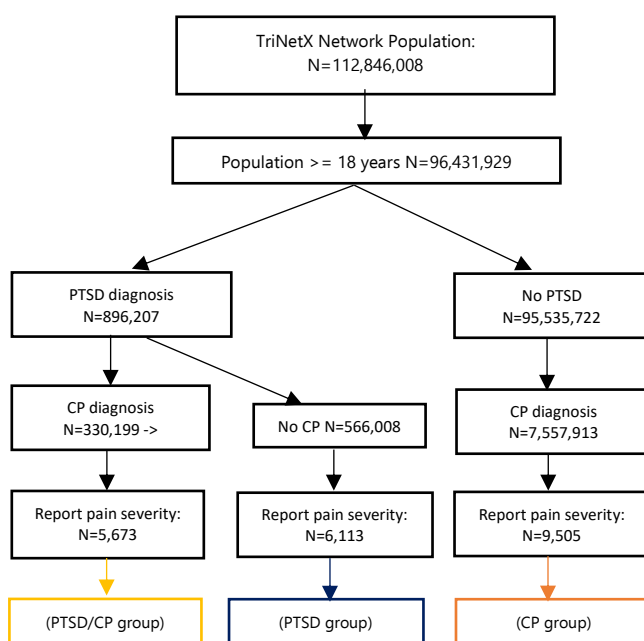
TriNetX Network Population:
N=112,846,008

Population >= 18 years N=96,431,929

PTSD diagnosis
N=896,207

No PTSD
N=95,535,722

CP diagnosis
N=330,199 ->

No CP N=566,008

CP diagnosis
N=7,557,913

Report pain severity:
N=5,673

Report pain severity:
N=6,113

Report pain severity:
N=9,505

(PTSD/CP group)

(PTSD group)

(CP group)